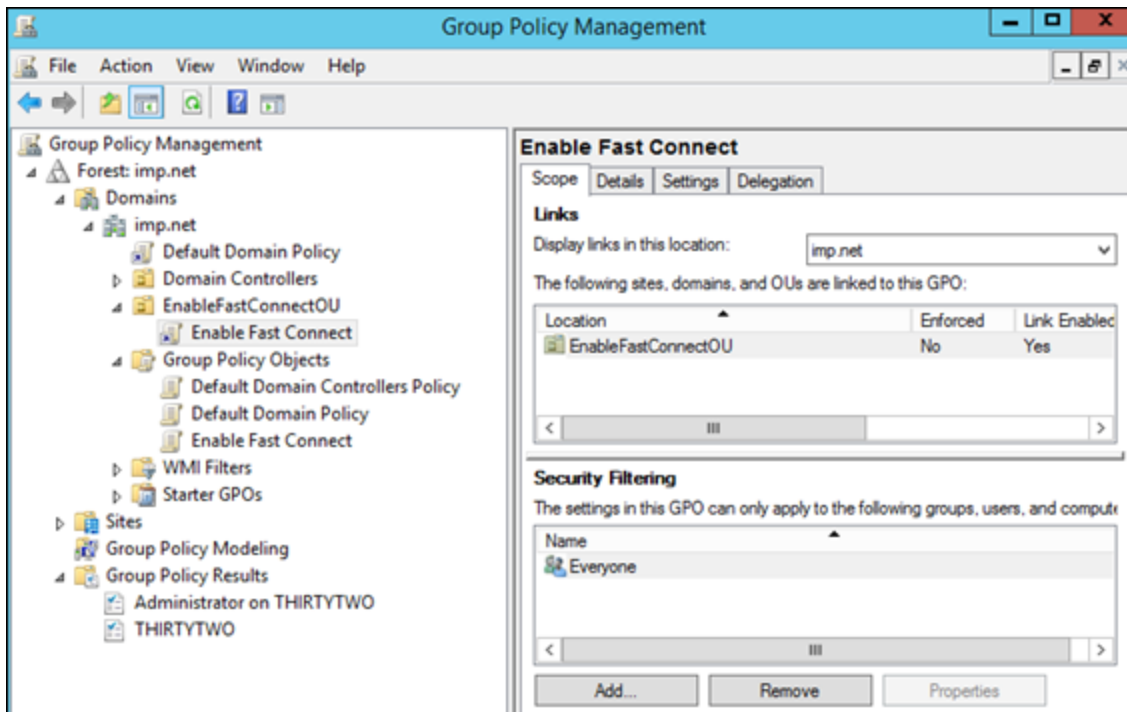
Group Policy Management

File Action View Window Help

Group Policy Management
Forest: imp.net
Domains
imp.net
Default Domain Policy
Domain Controllers
EnableFastConnectOU
Enable Fast Connect
Group Policy Objects
Default Domain Controllers Policy
Default Domain Policy
Enable Fast Connect
WMI Filters
Starter GPOs
Sites
Group Policy Modeling
Group Policy Results
Administrator on THIRTYTWO
THIRTYTWO

Enable Fast Connect

Scope | Details | Settings | Delegation

Links

Display links in this location: imp.net

The following sites, domains, and OUs are linked to this GPO:

| Location | Enforced | Link Enablec |
|---|---|---|
| EnableFastConnectOU | No | Yes |

Security Filtering

The settings in this GPO can only apply to the following groups, users, and compute

| Name |
|---|
| Everyone |

Add... Remove Properties